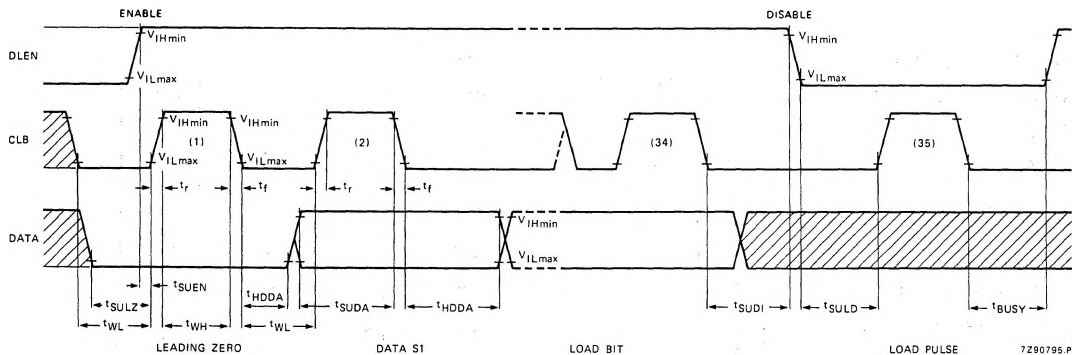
ENABLE

DISABLE

DLEN

$V_{IHmin}$

$V_{ILmax}$

$V_{IHmin}$

$V_{ILmax}$

CLB

$V_{IHmin}$

(1)

$V_{ILmax}$

$V_{IHmin}$

$V_{ILmax}$

(2)

(34)

(35)

$t_r$

$t_f$

$t_r$

$t_f$

DATA

$V_{IHmin}$

$V_{ILmax}$

$t_{SULZ}$

$t_{SUEN}$

$t_{HDDA}$

$t_{WL}$

$t_{WH}$

$t_{WL}$

$t_{SUDA}$

$t_{HDDA}$

$t_{SUDI}$

$t_{SULD}$

$t_{BUSY}$

LEADING ZERO

DATA S1

LOAD BIT

LOAD PULSE

7Z90795.P